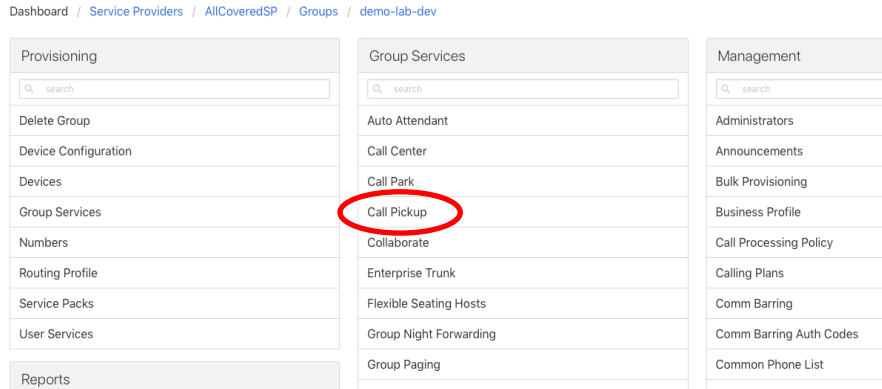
Dashboard / Service Providers / AllCoveredSP / Groups / demo-lab-dev

Provisioning

search

Delete Group
Device Configuration
Devices
Group Services
Numbers
Routing Profile
Service Packs
User Services

Reports

Group Services

search

Auto Attendant
Call Center
Call Park
Call Pickup
Collaborate
Enterprise Trunk
Flexible Seating Hosts
Group Night Forwarding
Group Paging

Management

search

Administrators
Announcements
Bulk Provisioning
Business Profile
Call Processing Policy
Calling Plans
Comm Barring
Comm Barring Auth Codes
Common Phone List